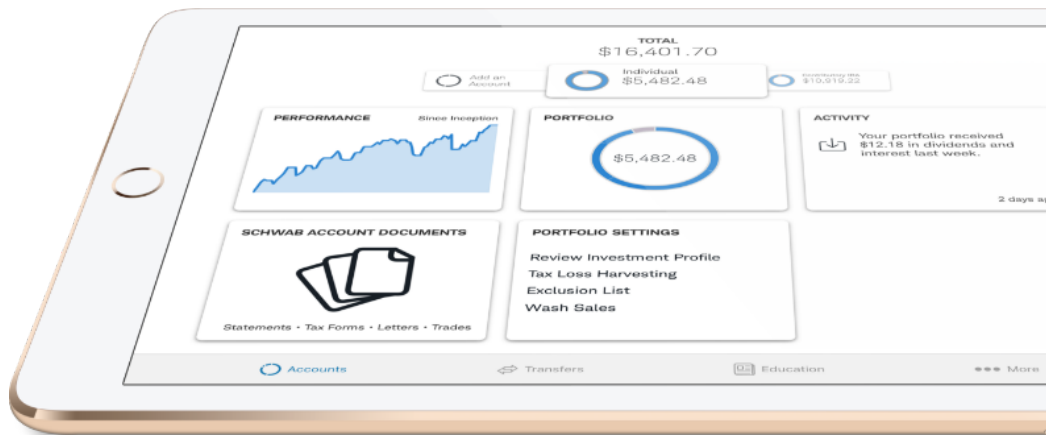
TOTAL
$16,401.70

Add an Account

Individual
$5,482.48

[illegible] IRA
$10,919.22

PERFORMANCE

Since Inception

PORTFOLIO

$5,482.48

ACTIVITY

Your portfolio received $12.18 in dividends and interest last week.

2 days a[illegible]

SCHWAB ACCOUNT DOCUMENTS

Statements • Tax Forms • Letters • Trades

PORTFOLIO SETTINGS

Review Investment Profile
Tax Loss Harvesting
Exclusion List
Wash Sales

Accounts

Transfers

Education

More